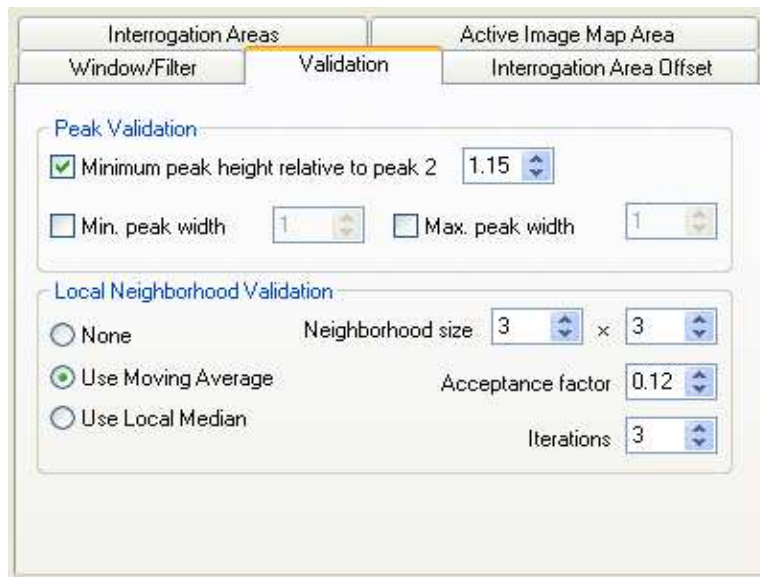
Interrogation Areas
Active Image Map Area
Window/Filter
Validation
Interrogation Area Offset

Peak Validation
Minimum peak height relative to peak 2 1.15
Min. peak width 1
Max. peak width 1

Local Neighborhood Validation
None
Use Moving Average
Use Local Median
Neighborhood size 3 × 3
Acceptance factor 0.12
Iterations 3